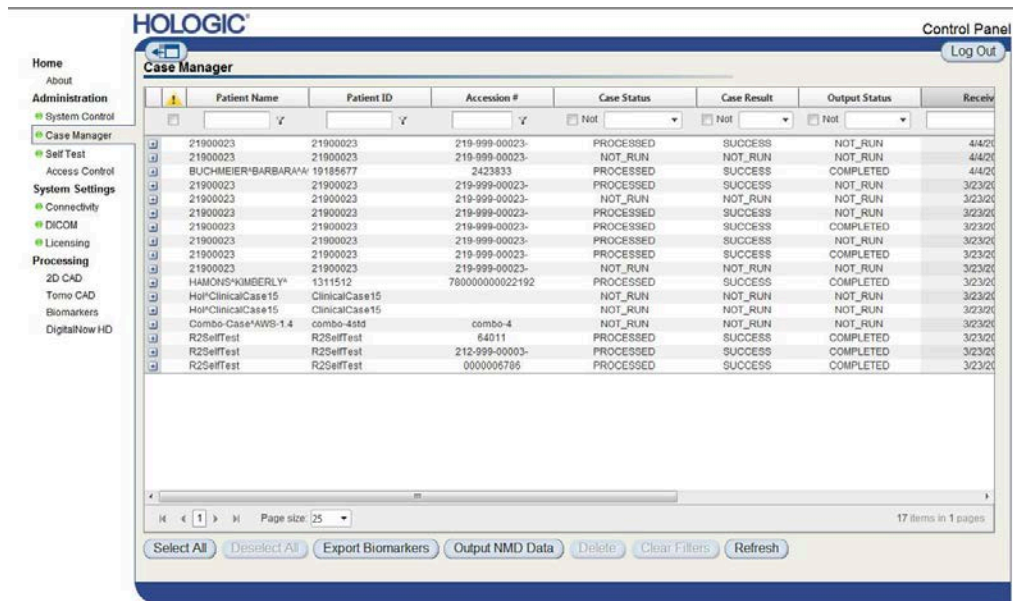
HOLOGIC®

Control Panel

Log Out

Home
About
Administration
System Control
Case Manager
Self Test
Access Control
System Settings
Connectivity
DICOM
Licensing
Processing
2D CAD
Tomo CAD
Biomarkers
DigitalNow HD

Case Manager

| | ! | Patient Name | Patient ID | Accession # | Case Status | Case Result | Output Status | Receiv |
|---|---|---|---|---|---|---|---|---|
| | | | | | Not | Not | Not | |
| + | | 21900023 | 21900023 | 219-999-00023- | PROCESSED | SUCCESS | NOT_RUN | 4/4/20 |
| + | | 21900023 | 21900023 | 219-999-00023- | NOT_RUN | NOT_RUN | NOT_RUN | 4/4/20 |
| + | | BUCHMEIER^BARBARA^A | 19185677 | 2423833 | PROCESSED | SUCCESS | COMPLETED | 4/4/20 |
| + | | 21900023 | 21900023 | 219-999-00023- | PROCESSED | SUCCESS | NOT_RUN | 3/23/20 |
| + | | 21900023 | 21900023 | 219-999-00023- | NOT_RUN | NOT_RUN | NOT_RUN | 3/23/20 |
| + | | 21900023 | 21900023 | 219-999-00023- | PROCESSED | SUCCESS | NOT_RUN | 3/23/20 |
| + | | 21900023 | 21900023 | 219-999-00023- | PROCESSED | SUCCESS | COMPLETED | 3/23/20 |
| + | | 21900023 | 21900023 | 219-999-00023- | PROCESSED | SUCCESS | NOT_RUN | 3/23/20 |
| + | | 21900023 | 21900023 | 219-999-00023- | PROCESSED | SUCCESS | COMPLETED | 3/23/20 |
| + | | 21900023 | 21900023 | 219-999-00023- | NOT_RUN | NOT_RUN | NOT_RUN | 3/23/20 |
| + | | HAMONS^KIMBERLY^ | 1311512 | 780000000022192 | PROCESSED | SUCCESS | COMPLETED | 3/23/20 |
| + | | Hol^ClinicalCase15 | ClinicalCase15 | | NOT_RUN | NOT_RUN | NOT_RUN | 3/23/20 |
| + | | Hol^ClinicalCase15 | ClinicalCase15 | | NOT_RUN | NOT_RUN | NOT_RUN | 3/23/20 |
| + | | Combo-Case^AWS-1.4 | combo-4std | combo-4 | NOT_RUN | NOT_RUN | NOT_RUN | 3/23/20 |
| + | | R2SelfTest | R2SelfTest | 64011 | PROCESSED | SUCCESS | COMPLETED | 3/23/20 |
| + | | R2SelfTest | R2SelfTest | 212-999-00003- | PROCESSED | SUCCESS | COMPLETED | 3/23/20 |
| + | | R2SelfTest | R2SelfTest | 0000006786 | PROCESSED | SUCCESS | COMPLETED | 3/23/20 |

1 Page size: 25

17 items in 1 pages

Select All | Deselect All | Export Biomarkers | Output NMD Data | Delete | Clear Filters | Refresh